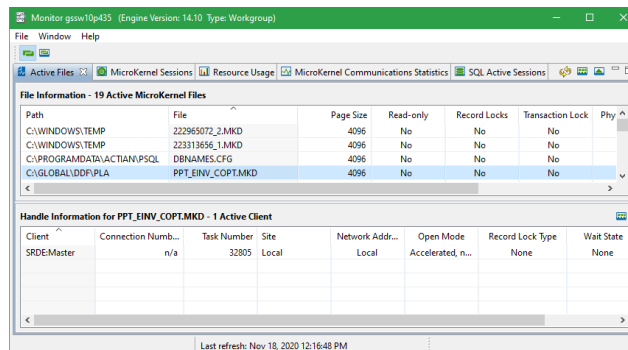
Monitor gssw10p435 (Engine Version: 14.10 Type: Workgroup)

File Window Help

Active Files | MicroKernel Sessions | Resource Usage | MicroKernel Communications Statistics | SQL Active Sessions

File Information - 19 Active MicroKernel Files

| Path | File | Page Size | Read-only | Record Locks | Transaction Lock | Phy |
|---|---|---|---|---|---|---|
| C:\WINDOWS\TEMP | 222965072_2.MKD | 4096 | No | No | No | |
| C:\WINDOWS\TEMP | 223313656_1.MKD | 4096 | No | No | No | |
| C:\PROGRAMDATA\ACTIAN\PSQL | DBNAMES.CFG | 4096 | No | No | No | |
| C:\GLOBAL\DDF\PLA | PPT_EINV_COPT.MKD | 4096 | No | No | No | |

Handle Information for PPT_EINV_COPT.MKD - 1 Active Client

| Client | Connection Numb... | Task Number | Site | Network Addr... | Open Mode | Record Lock Type | Wait State |
|---|---|---|---|---|---|---|---|
| SRDE:Master | n/a | 32805 | Local | Local | Accelerated, n... | None | None |

Last refresh: Nov 18, 2020 12:16:48 PM